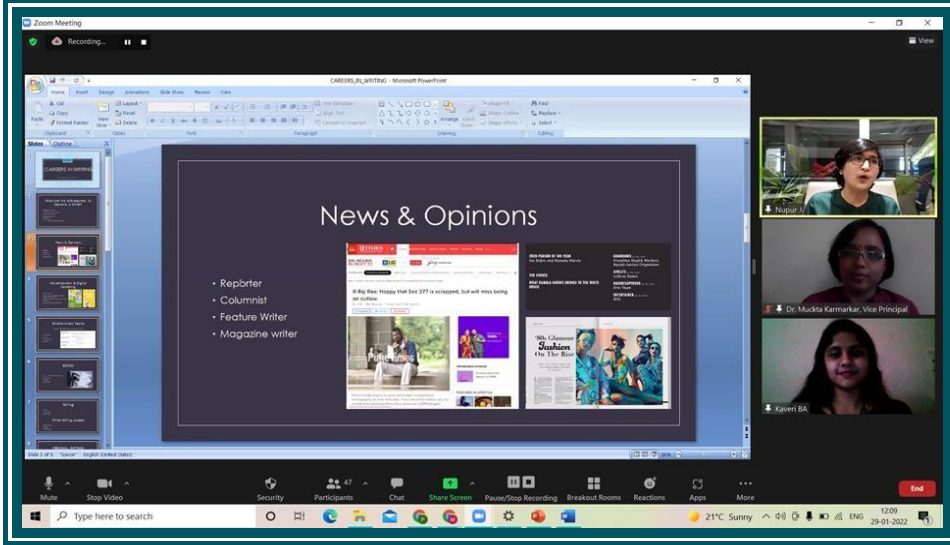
Zoom Meeting

Recording...

View

CAREERS_IN_WRITING - Microsoft PowerPoint

Home Insert Design Animations Slide Show Review View

Slides Outline

CAREERS IN WRITING

News & Opinions

• Repbrter
• Columnist
• Feature Writer
• Magazine writer

Nupur J

Dr. Muckta Karmarkar, Vice Principal

Kaveri BA

Mute Stop Video Security Participants 47 Chat Share Screen Pause/Stop Recording Breakout Rooms Reactions Apps More End

Type here to search

21°C Sunny ENG 12:09 29-01-2022